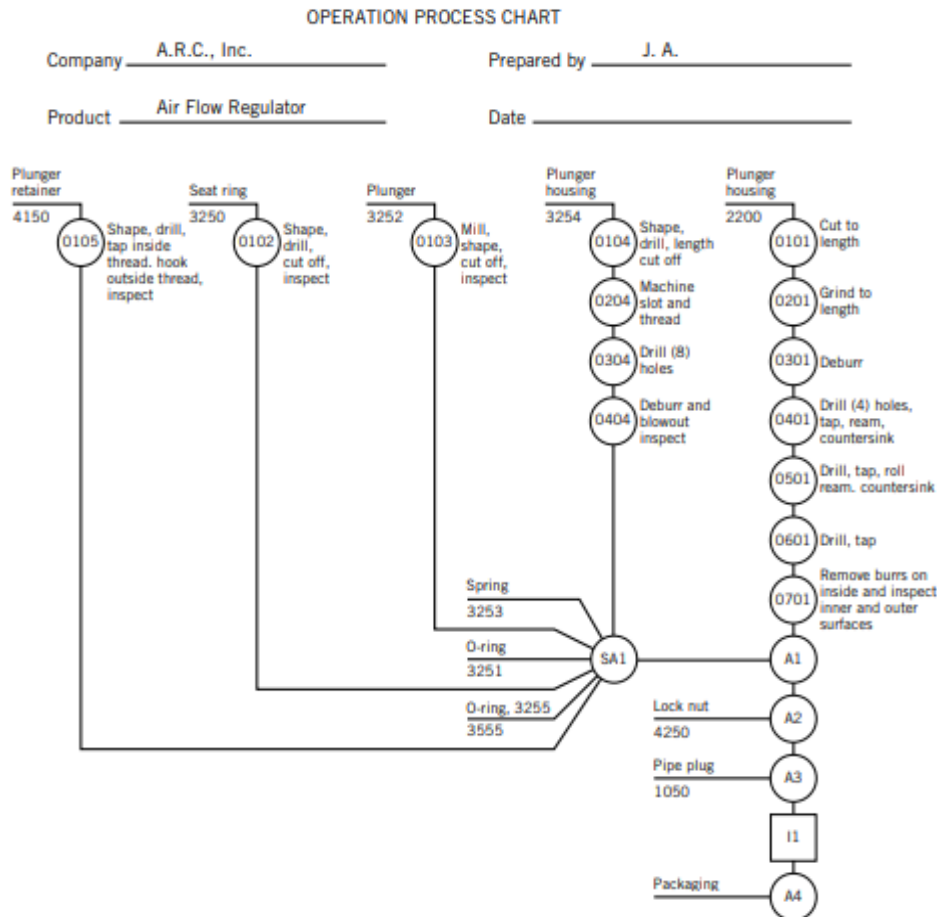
OPERATION PROCESS CHART

Company A.R.C., Inc.

Prepared by J. A.

Product Air Flow Regulator

Date

Plunger retainer
4150
0105 Shape, drill, tap inside thread. hook outside thread, inspect

Seat ring
3250
0102 Shape, drill, cut off, inspect

Plunger
3252
0103 Mill, shape, cut off, inspect

Plunger housing
3254
0104 Shape, drill, length cut off
0204 Machine slot and thread
0304 Drill (8) holes
0404 Deburr and blowout inspect

Plunger housing
2200
0101 Cut to length
0201 Grind to length
0301 Deburr
0401 Drill (4) holes, tap, ream, countersink
0501 Drill, tap, roll ream. countersink
0601 Drill, tap
0701 Remove burrs on inside and inspect inner and outer surfaces

Spring
3253

O-ring
3251

O-ring, 3255
3555

SA1

A1

Lock nut
4250
A2

Pipe plug
1050
A3

I1

Packaging
A4